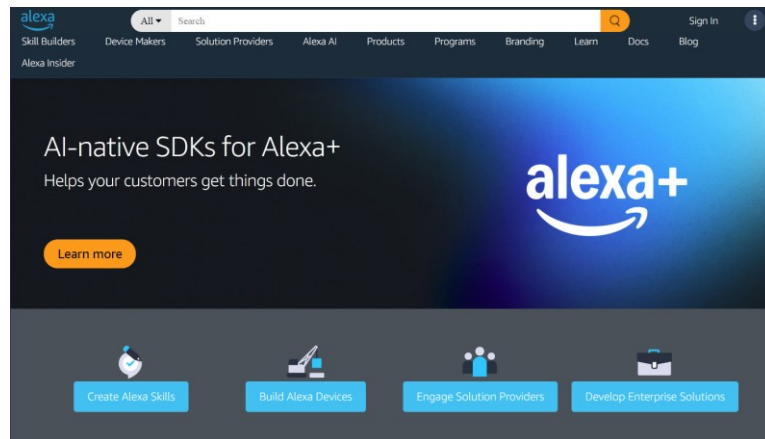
alexa

All ▾ Search

Sign In

Skill Builders Device Makers Solution Providers Alexa AI Products Programs Branding Learn Docs Blog

Alexa Insider

AI-native SDKs for Alexa+

Helps your customers get things done.

Learn more

alexa+

Create Alexa Skills

Build Alexa Devices

Engage Solution Providers

Develop Enterprise Solutions